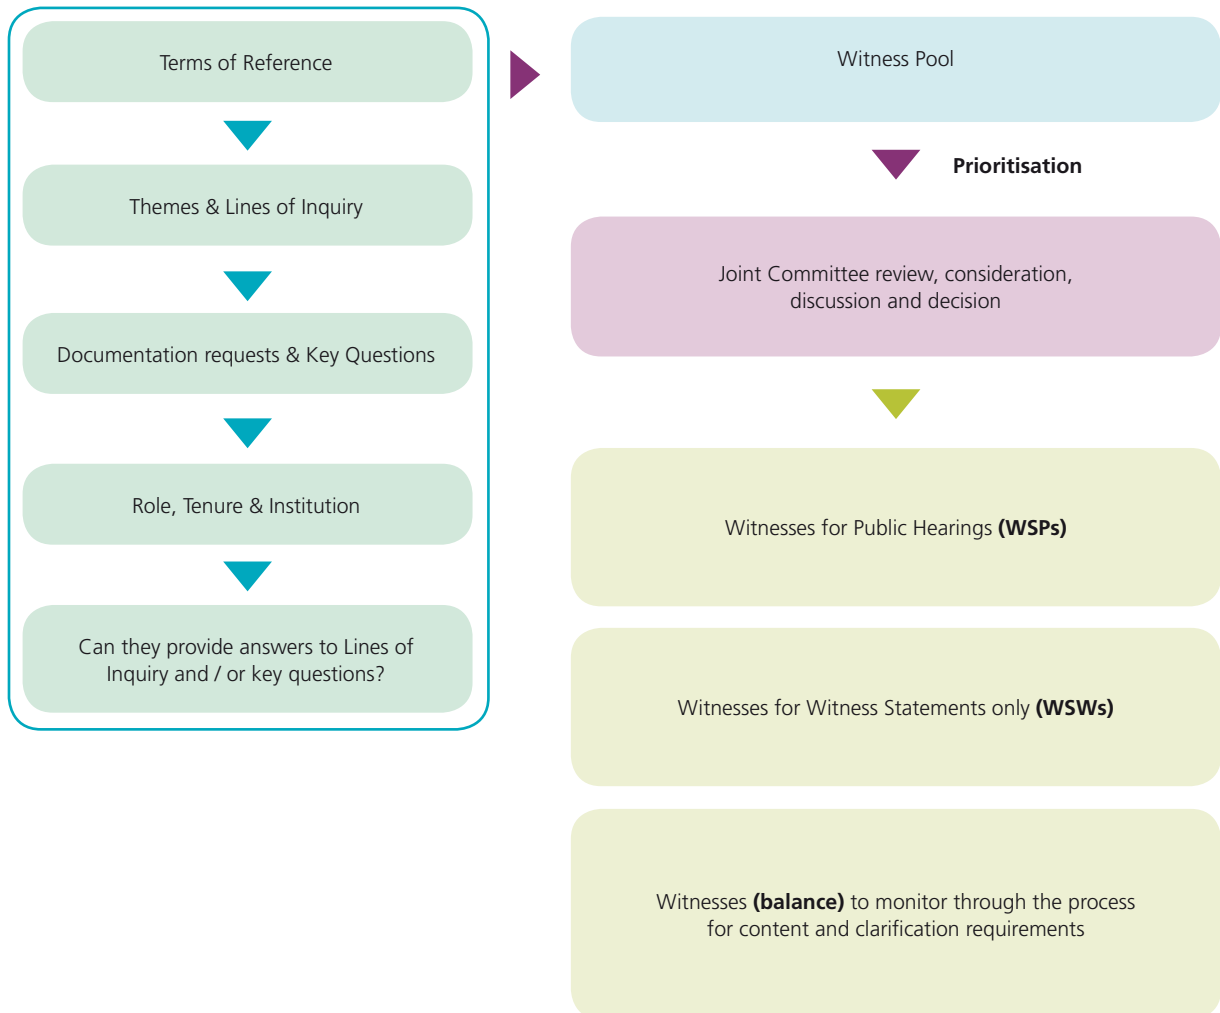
Terms of Reference

Themes & Lines of Inquiry

Documentation requests & Key Questions

Role, Tenure & Institution

Can they provide answers to Lines of Inquiry and / or key questions?

Witness Pool

Prioritisation

Joint Committee review, consideration, discussion and decision

Witnesses for Public Hearings **(WSPs)**

Witnesses for Witness Statements only **(WSWs)**

Witnesses **(balance)** to monitor through the process for content and clarification requirements